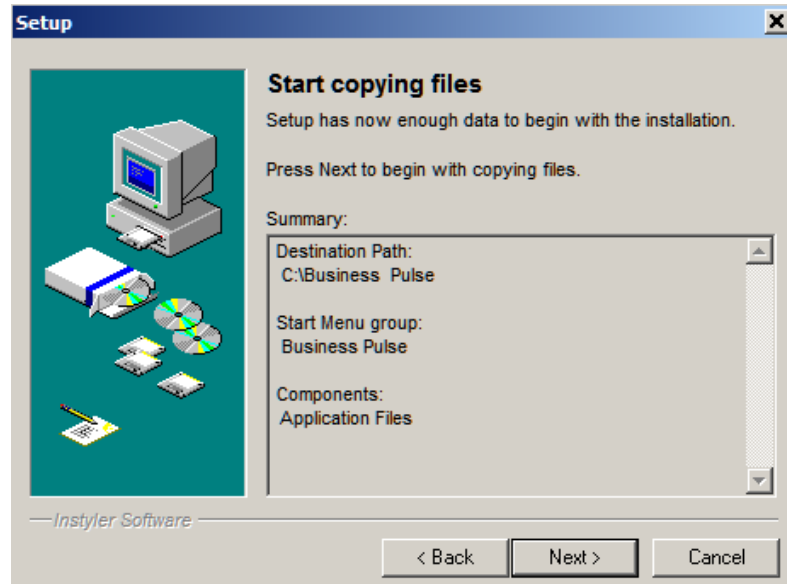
Setup

Start copying files

Setup has now enough data to begin with the installation.

Press Next to begin with copying files.

Summary:

Destination Path:
C:\Business Pulse

Start Menu group:
Business Pulse

Components:
Application Files

Instyler Software

< Back
Next >
Cancel